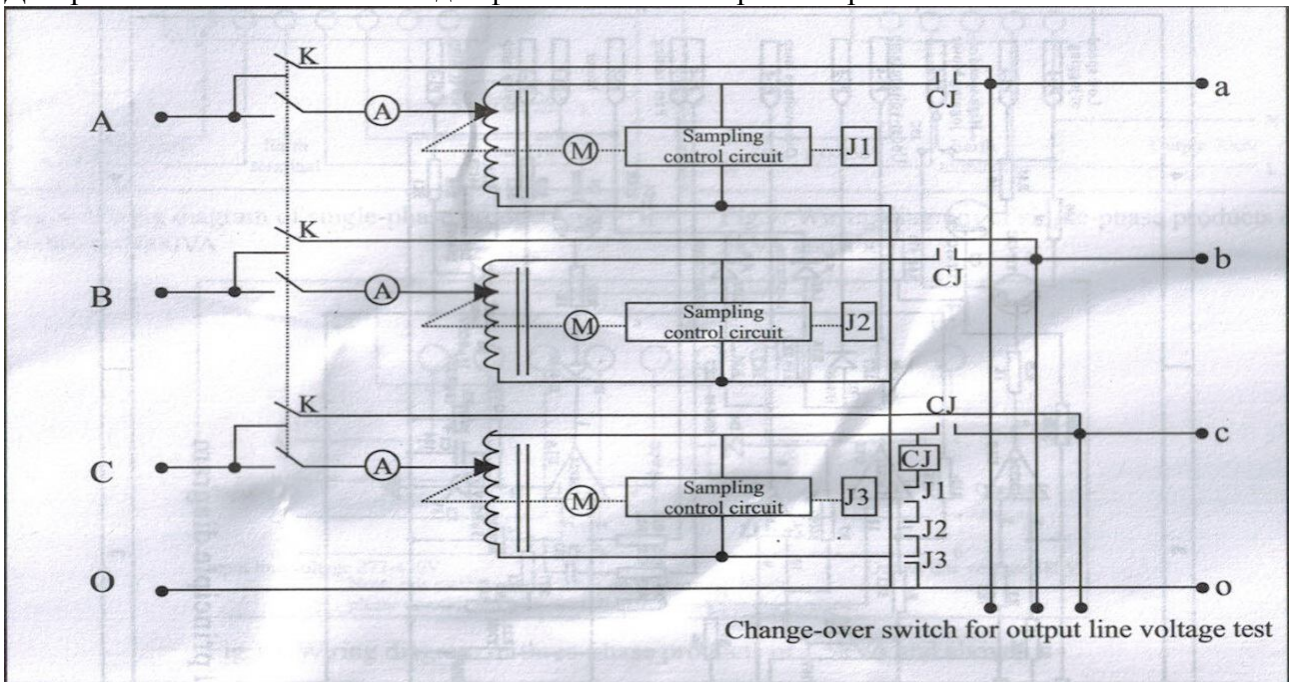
K

A

A

M

Sampling control circuit

J1

CJ

a

K

B

A

M

Sampling control circuit

J2

CJ

b

K

C

A

M

Sampling control circuit

J3

CJ

CJ

J1

J2

J3

c

O

o

Change-over switch for output line voltage test